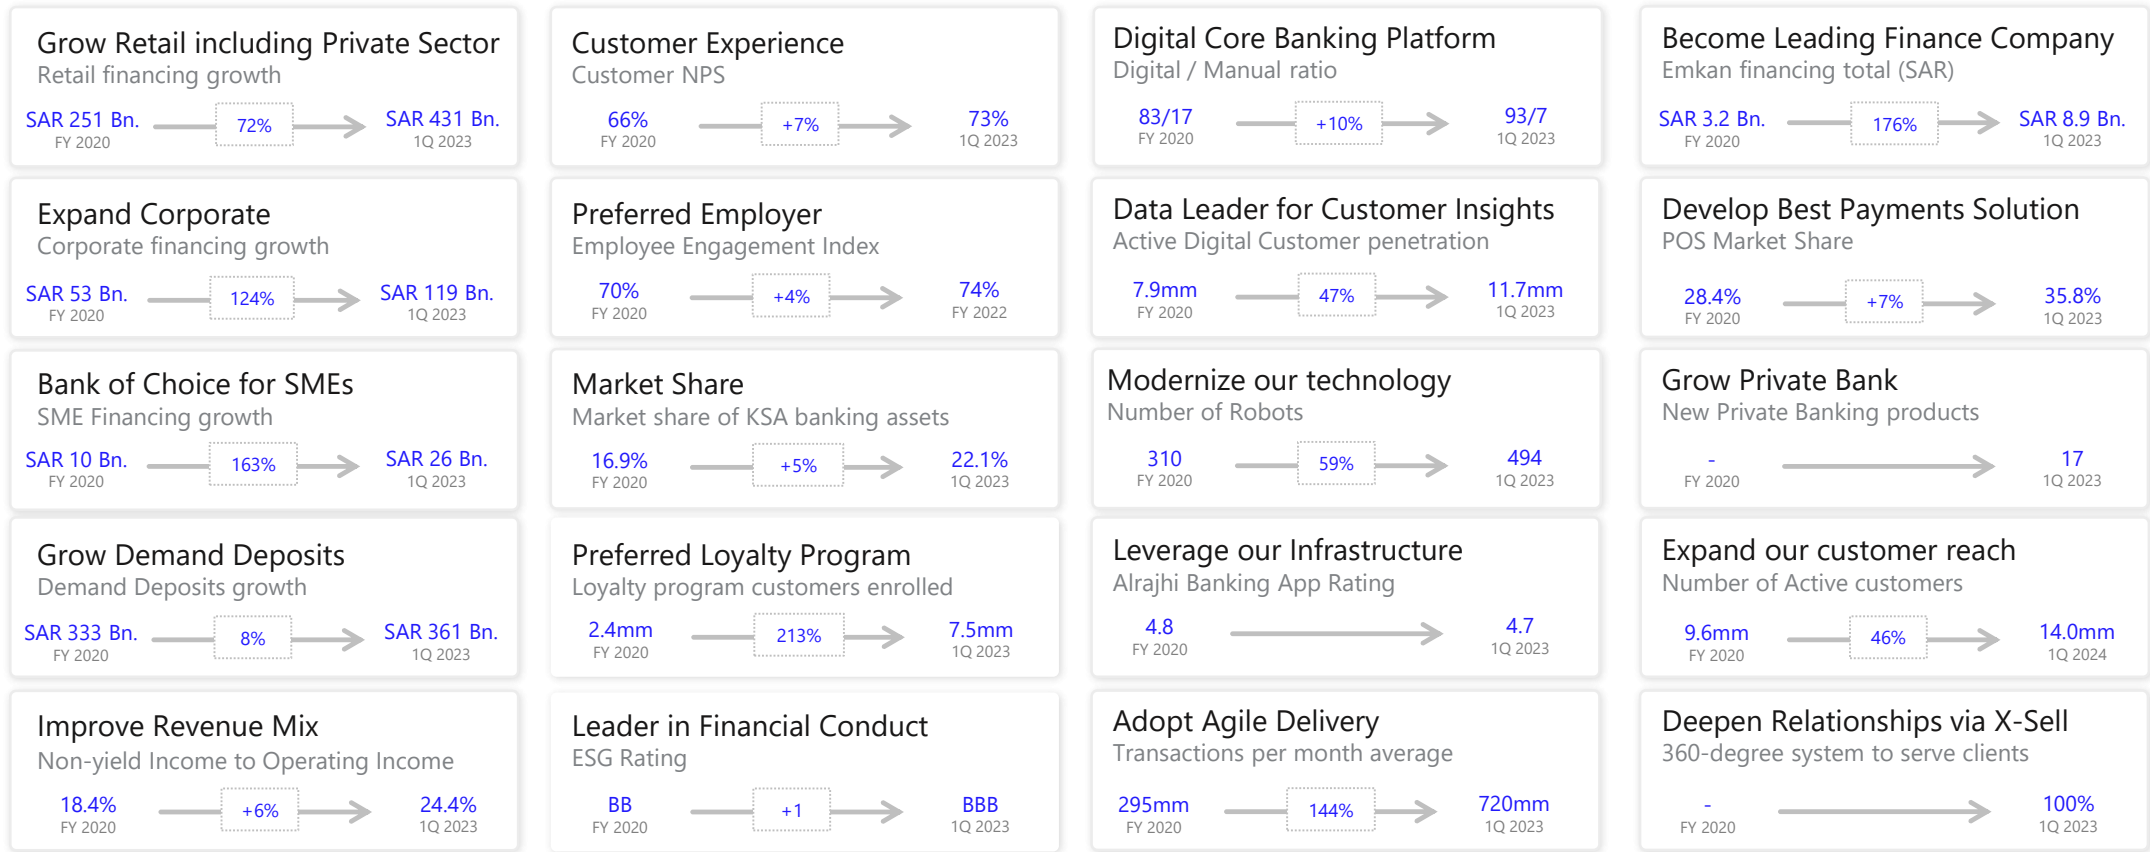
Grow Retail including Private Sector
Retail financing growth
SAR 251 Bn. FY 2020 72% SAR 431 Bn. 1Q 2023

Expand Corporate
Corporate financing growth
SAR 53 Bn. FY 2020 124% SAR 119 Bn. 1Q 2023

Bank of Choice for SMEs
SME Financing growth
SAR 10 Bn. FY 2020 163% SAR 26 Bn. 1Q 2023

Grow Demand Deposits
Demand Deposits growth
SAR 333 Bn. FY 2020 8% SAR 361 Bn. 1Q 2023

Improve Revenue Mix
Non-yield Income to Operating Income
18.4% FY 2020 +6% 24.4% 1Q 2023

Customer Experience
Customer NPS
66% FY 2020 +7% 73% 1Q 2023

Preferred Employer
Employee Engagement Index
70% FY 2020 +4% 74% FY 2022

Market Share
Market share of KSA banking assets
16.9% FY 2020 +5% 22.1% 1Q 2023

Preferred Loyalty Program
Loyalty program customers enrolled
2.4mm FY 2020 213% 7.5mm 1Q 2023

Leader in Financial Conduct
ESG Rating
BB FY 2020 +1 BBB 1Q 2023

Digital Core Banking Platform
Digital / Manual ratio
83/17 FY 2020 +10% 93/7 1Q 2023

Data Leader for Customer Insights
Active Digital Customer penetration
7.9mm FY 2020 47% 11.7mm 1Q 2023

Modernize our technology
Number of Robots
310 FY 2020 59% 494 1Q 2023

Leverage our Infrastructure
Alrajhi Banking App Rating
4.8 FY 2020 4.7 1Q 2023

Adopt Agile Delivery
Transactions per month average
295mm FY 2020 144% 720mm 1Q 2023

Become Leading Finance Company
Emkan financing total (SAR)
SAR 3.2 Bn. FY 2020 176% SAR 8.9 Bn. 1Q 2023

Develop Best Payments Solution
POS Market Share
28.4% FY 2020 +7% 35.8% 1Q 2023

Grow Private Bank
New Private Banking products
- FY 2020 17 1Q 2023

Expand our customer reach
Number of Active customers
9.6mm FY 2020 46% 14.0mm 1Q 2024

Deepen Relationships via X-Sell
360-degree system to serve clients
- FY 2020 100% 1Q 2023